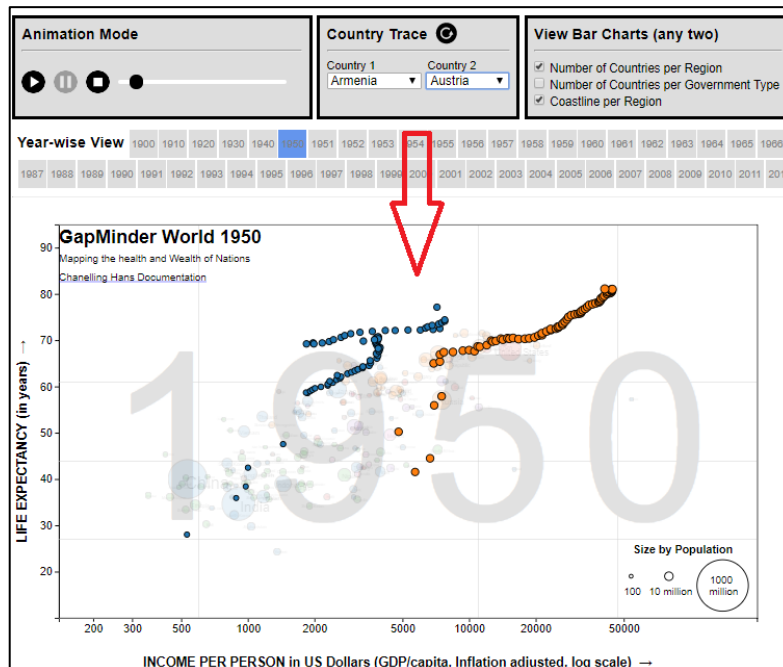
Animation Mode

Country Trace

Country 1
Armenia

Country 2
Austria

View Bar Charts (any two)

Number of Countries per Region

Number of Countries per Government Type

Coastline per Region

Year-wise View

1900 1910 1920 1930 1940 1950 1951 1952 1953 1954 1955 1956 1957 1958 1959 1960 1961 1962 1963 1964 1965 1966

1987 1988 1989 1990 1991 1992 1993 1994 1995 1996 1997 1998 1999 2000 2001 2002 2003 2004 2005 2006 2007 2008 2009 2010 2011 201

GapMinder World 1950

Mapping the health and Wealth of Nations

Chanelling Hans Documentation

1950

China

India

LIFE EXPECTANCY (in years) →

90
80
70
60
50
40
30
20

Size by Population

100 10 million 1000 million

200 300 500 1000 2000 5000 10000 20000 50000

INCOME PER PERSON in US Dollars (GDP/capita, Inflation adjusted, log scale) →